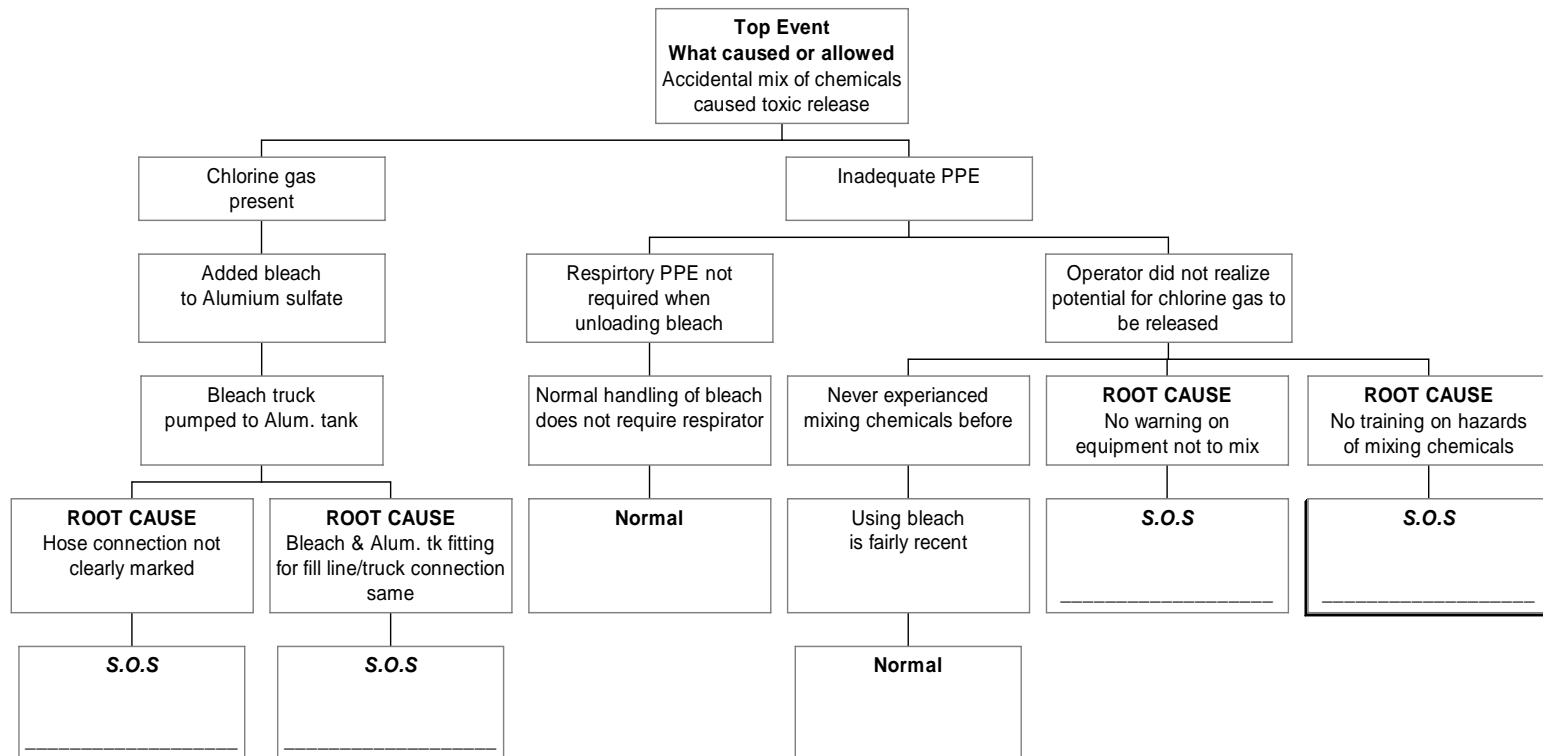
Top Event
What caused or allowed
Accidental mix of chemicals caused toxic release

Chlorine gas present

Added bleach to Alumium sulfate

Bleach truck pumped to Alum. tank

ROOT CAUSE
Hose connection not clearly marked

S.O.S
________________

ROOT CAUSE
Bleach & Alum. tk fitting for fill line/truck connection same

S.O.S
________________

Inadequate PPE

Respirtory PPE not required when unloading bleach

Normal handling of bleach does not require respirator

Normal

Operator did not realize potential for chlorine gas to be released

Never experianced mixing chemicals before

Using bleach is fairly recent

Normal

ROOT CAUSE
No warning on equipment not to mix

S.O.S
________________

ROOT CAUSE
No training on hazards of mixing chemicals

S.O.S
________________